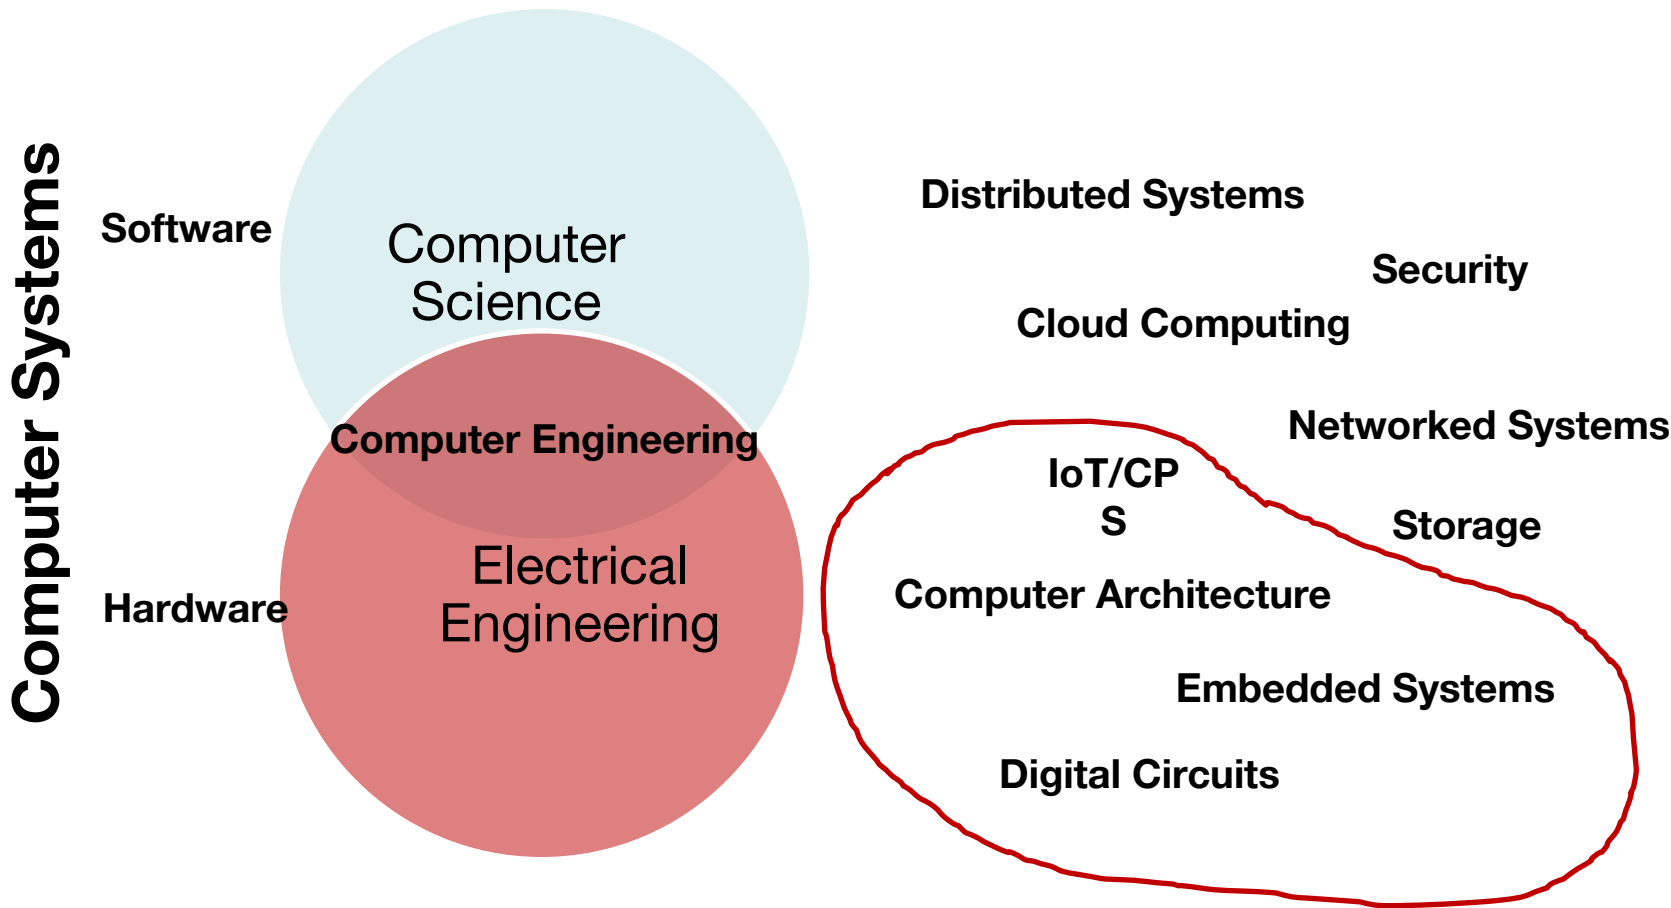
Computer Systems

Software

Computer Science

Computer Engineering

Electrical Engineering

Hardware

Distributed Systems

Security

Cloud Computing

Networked Systems

IoT/CP S

Storage

Computer Architecture

Embedded Systems

Digital Circuits